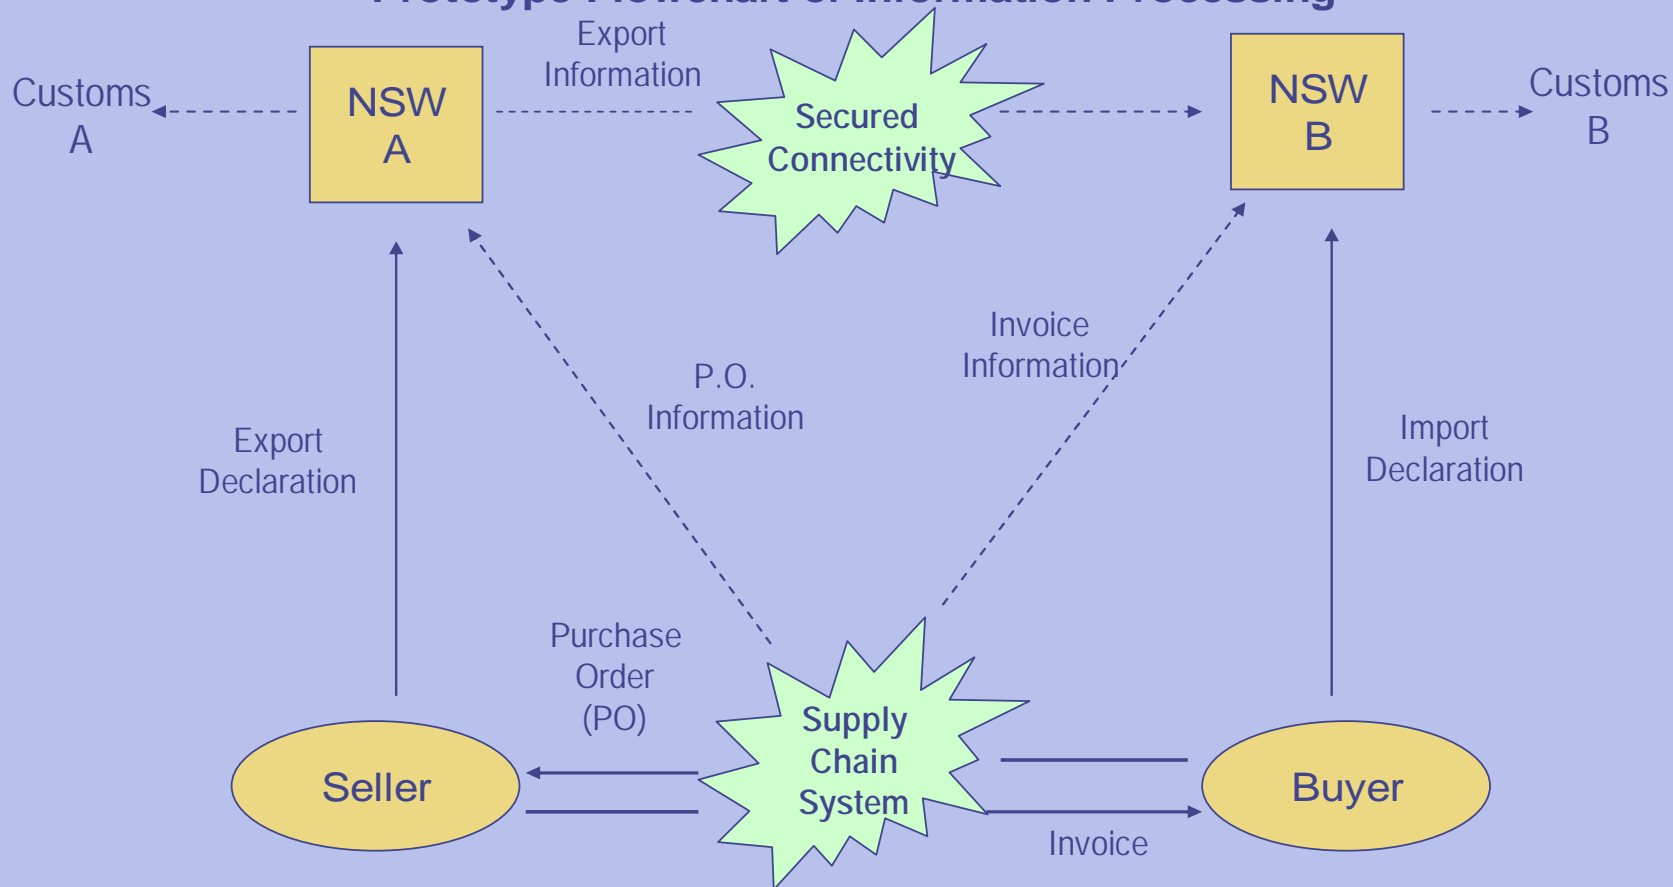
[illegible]

Customs A

NSW A

Export Information

Secured Connectivity

NSW B

Customs B

Invoice Information

P.O. Information

Export Declaration

Import Declaration

Purchase Order (PO)

Supply Chain System

Seller

Buyer

Invoice